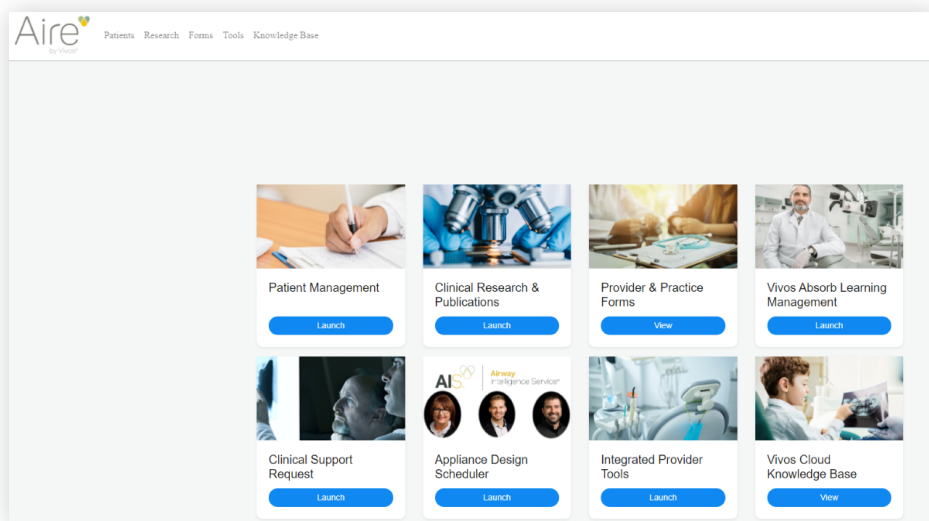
Aire
by Vivos

Patients Research Forms Tools Knowledge Base

Patient Management
Launch

Clinical Research & Publications
Launch

Provider & Practice Forms
View

Vivos Absorb Learning Management
Launch

Clinical Support Request
Launch

AIS Airway Intelligence Service

Appliance Design Scheduler
Launch

Integrated Provider Tools
Launch

Vivos Cloud Knowledge Base
View